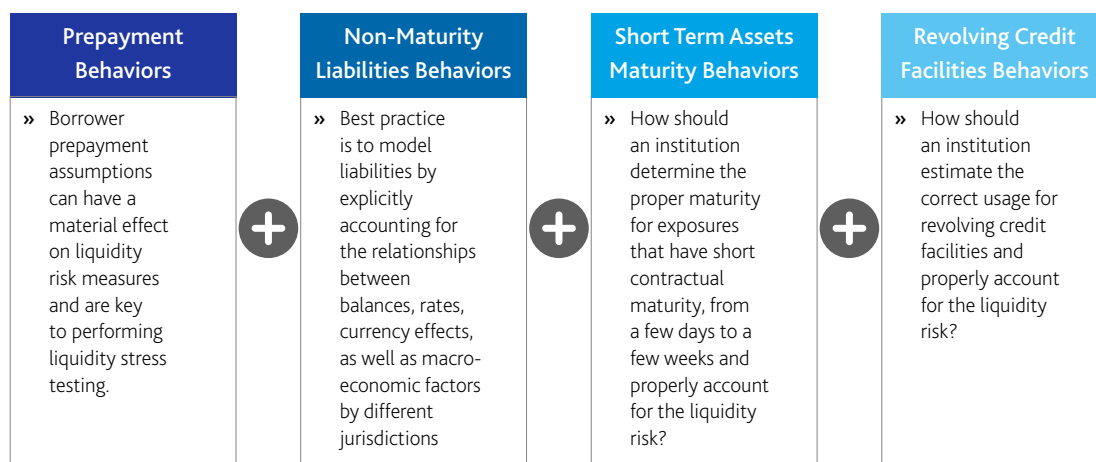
Prepayment Behaviors

» Borrower prepayment assumptions can have a material effect on liquidity risk measures and are key to performing liquidity stress testing.

Non-Maturity Liabilities Behaviors

» Best practice is to model liabilities by explicitly accounting for the relationships between balances, rates, currency effects, as well as macroeconomic factors by different jurisdictions

Short Term Assets Maturity Behaviors

» How should an institution determine the proper maturity for exposures that have short contractual maturity, from a few days to a few weeks and properly account for the liquidity risk?

Revolving Credit Facilities Behaviors

» How should an institution estimate the correct usage for revolving credit facilities and properly account for the liquidity risk?